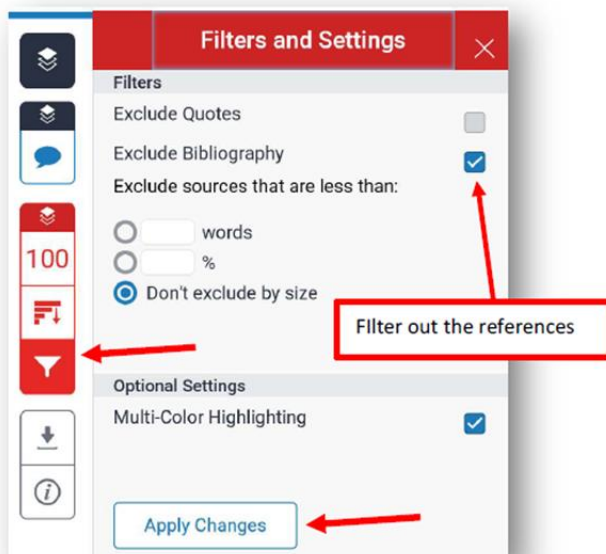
Filters and Settings

Filters

Exclude Quotes

Exclude Bibliography

Exclude sources that are less than:

words

%

Don't exclude by size

FIlter out the references

100

Optional Settings

Multi-Color Highlighting

Apply Changes